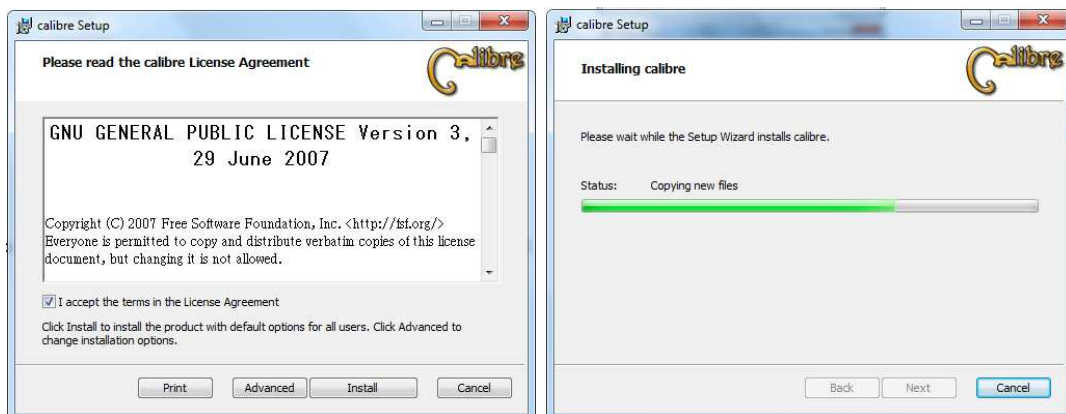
calibre Setup

Please read the calibre License Agreement

calibre

GNU GENERAL PUBLIC LICENSE Version 3, 29 June 2007

Copyright (C) 2007 Free Software Foundation, Inc. <http://fsf.org/> Everyone is permitted to copy and distribute verbatim copies of this license document, but changing it is not allowed.

I accept the terms in the License Agreement

Click Install to install the product with default options for all users. Click Advanced to change installation options.

Print | Advanced | Install | Cancel

calibre Setup

Installing calibre

calibre

Please wait while the Setup Wizard installs calibre.

Status: Copying new files

Back | Next | Cancel